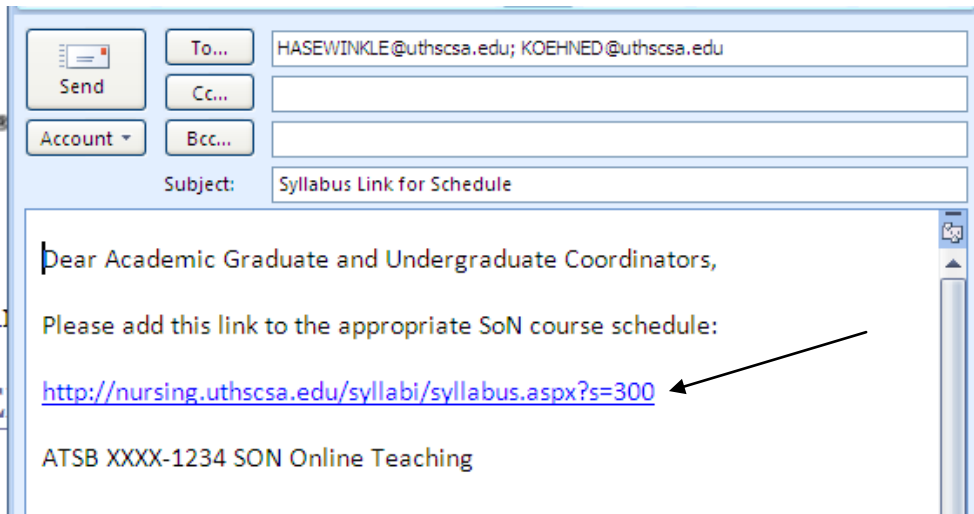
Send

Account ▾

To...

Cc...

Bcc...

HASEWINKLE@uthscsa.edu; KOEHNED@uthscsa.edu

Subject: Syllabus Link for Schedule

Dear Academic Graduate and Undergraduate Coordinators,

Please add this link to the appropriate SoN course schedule:

http://nursing.uthscsa.edu/syllabi/syllabus.aspx?s=300

ATSB XXXX-1234 SON Online Teaching